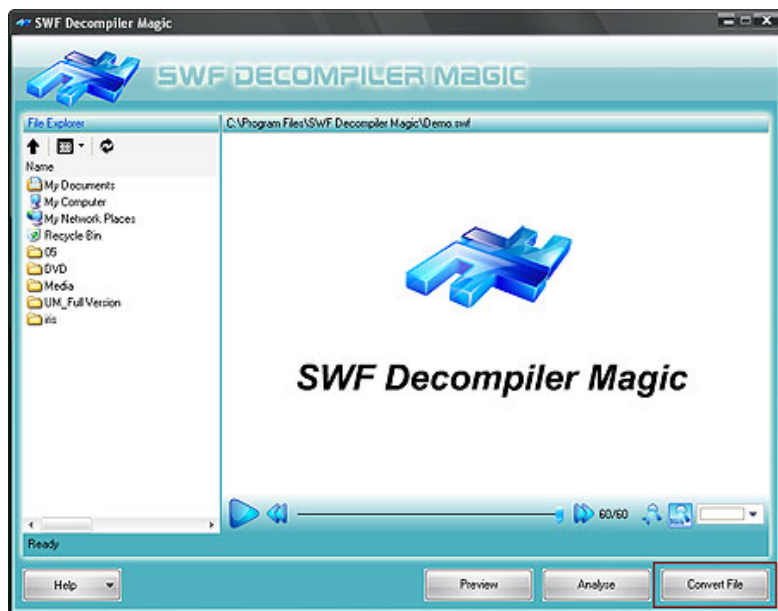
SWF Decompiler Magic

SWF DECOMPILER MAGIC

File Explorer

C:\Program Files\SWF Decompiler Magic\Demo.swf

Name

My Documents
My Computer
My Network Places
Recycle Bin
05
DVD
Media
UM_Full Version
iris

SWF Decompiler Magic

60/60

Ready

Help

Preview

Analyse

Convert File